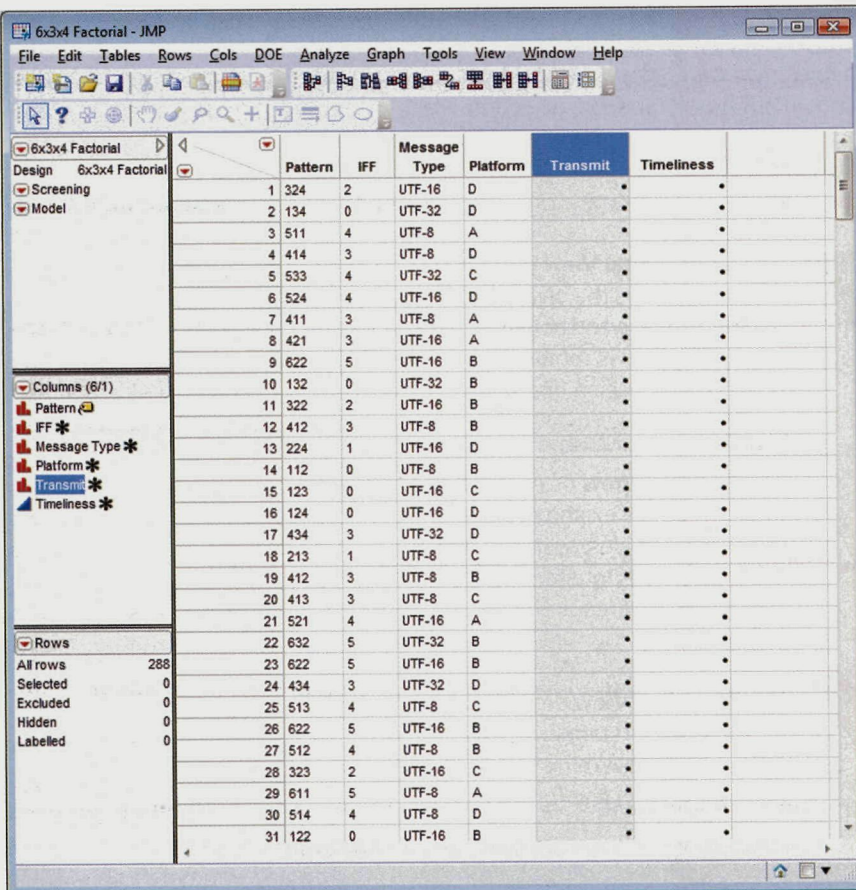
6x3x4 Factorial - JMP

File Edit Tables Rows Cols DOE Analyze Graph Tools View Window Help

6x3x4 Factorial
Design 6x3x4 Factorial
Screening
Model

Columns (6/1)
Pattern
IFF
Message Type
Platform
Transmit
Timeliness

Rows
All rows 288
Selected 0
Excluded 0
Hidden 0
Labelled 0

| | Pattern | IFF | Message Type | Platform | Transmit | Timeliness |
|---|---|---|---|---|---|---|
| 1 | 324 | 2 | UTF-16 | D | • | • |
| 2 | 134 | 0 | UTF-32 | D | • | • |
| 3 | 511 | 4 | UTF-8 | A | • | • |
| 4 | 414 | 3 | UTF-8 | D | • | • |
| 5 | 533 | 4 | UTF-32 | C | • | • |
| 6 | 524 | 4 | UTF-16 | D | • | • |
| 7 | 411 | 3 | UTF-8 | A | • | • |
| 8 | 421 | 3 | UTF-16 | A | • | • |
| 9 | 622 | 5 | UTF-16 | B | • | • |
| 10 | 132 | 0 | UTF-32 | B | • | • |
| 11 | 322 | 2 | UTF-16 | B | • | • |
| 12 | 412 | 3 | UTF-8 | B | • | • |
| 13 | 224 | 1 | UTF-16 | D | • | • |
| 14 | 112 | 0 | UTF-8 | B | • | • |
| 15 | 123 | 0 | UTF-16 | C | • | • |
| 16 | 124 | 0 | UTF-16 | D | • | • |
| 17 | 434 | 3 | UTF-32 | D | • | • |
| 18 | 213 | 1 | UTF-8 | C | • | • |
| 19 | 412 | 3 | UTF-8 | B | • | • |
| 20 | 413 | 3 | UTF-8 | C | • | • |
| 21 | 521 | 4 | UTF-16 | A | • | • |
| 22 | 632 | 5 | UTF-32 | B | • | • |
| 23 | 622 | 5 | UTF-16 | B | • | • |
| 24 | 434 | 3 | UTF-32 | D | • | • |
| 25 | 513 | 4 | UTF-8 | C | • | • |
| 26 | 622 | 5 | UTF-16 | B | • | • |
| 27 | 512 | 4 | UTF-8 | B | • | • |
| 28 | 323 | 2 | UTF-16 | C | • | • |
| 29 | 611 | 5 | UTF-8 | A | • | • |
| 30 | 514 | 4 | UTF-8 | D | • | • |
| 31 | 122 | 0 | UTF-16 | B | • | • |